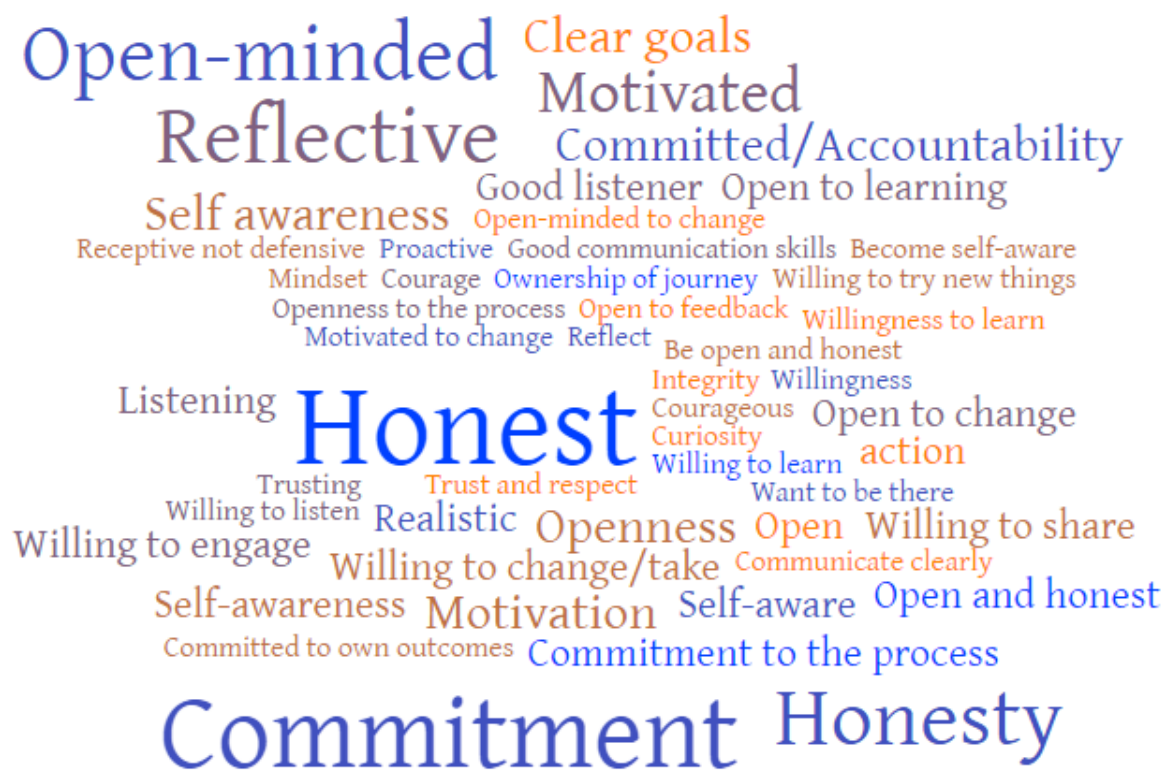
Open-minded Clear goals
Motivated
Reflective
Committed/Accountability
Good listener Open to learning
Self awareness Open-minded to change
Receptive not defensive Proactive Good communication skills Become self-aware
Mindset Courage Ownership of journey Willing to try new things
Openness to the process Open to feedback
Motivated to change Reflect Willingness to learn
Be open and honest
Integrity Willingness
Listening
Honest
Courageous Open to change
Curiosity
Willing to learn action
Trusting Trust and respect
Want to be there
Willing to listen Realistic Openness Open Willing to share
Willing to engage
Willing to change/take Communicate clearly
Self-awareness Motivation Self-aware Open and honest
Committed to own outcomes Commitment to the process
Commitment Honesty